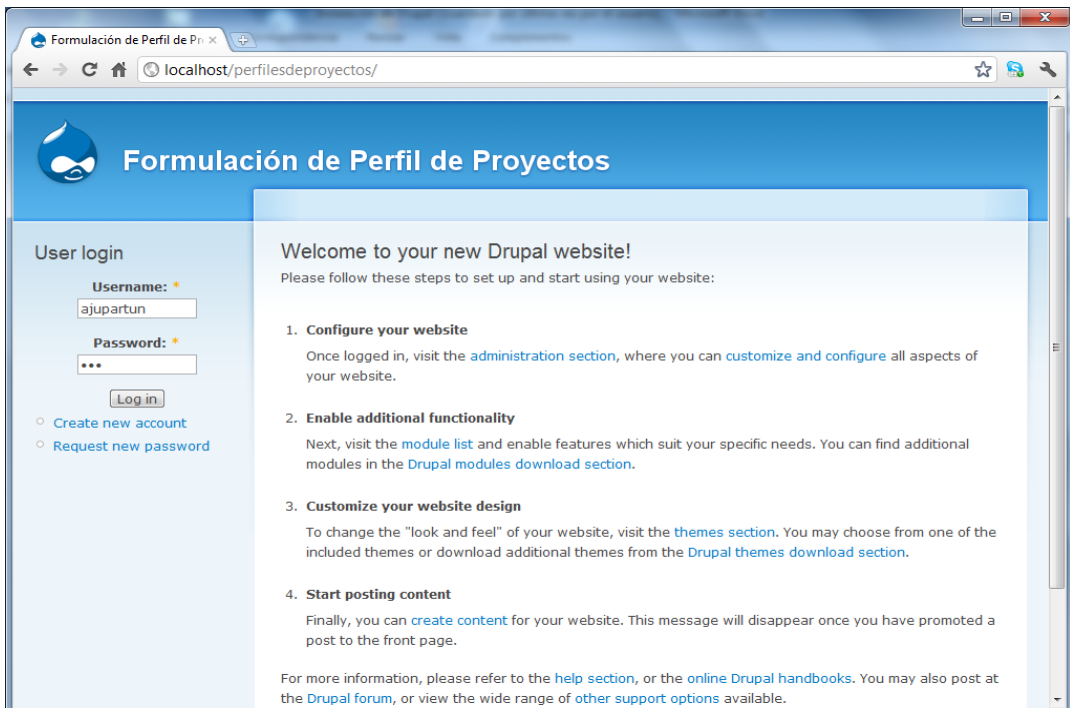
Formulación de Perfil de Pr ×

localhost/perfilesdeproyectos/

Formulación de Perfil de Proyectos

User login

Username: *

ajupartun

Password: *

•••

Log in

Create new account

Request new password

Welcome to your new Drupal website!

Please follow these steps to set up and start using your website:

1. Configure your website

Once logged in, visit the administration section, where you can customize and configure all aspects of your website.

2. Enable additional functionality

Next, visit the module list and enable features which suit your specific needs. You can find additional modules in the Drupal modules download section.

3. Customize your website design

To change the "look and feel" of your website, visit the themes section. You may choose from one of the included themes or download additional themes from the Drupal themes download section.

4. Start posting content

Finally, you can create content for your website. This message will disappear once you have promoted a post to the front page.

For more information, please refer to the help section, or the online Drupal handbooks. You may also post at the Drupal forum, or view the wide range of other support options available.